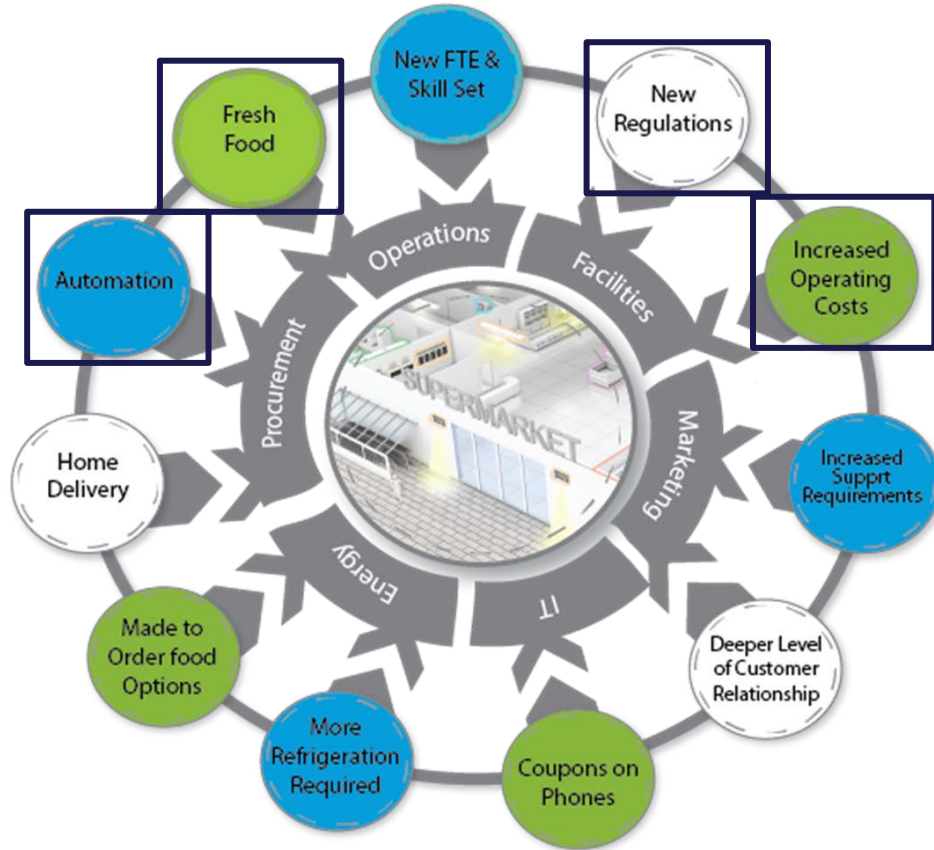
New FTE & Skill Set

New Regulations

Increased Operating Costs

Increased Supprt Requirements

Deeper Level of Customer Relationship

Coupons on Phones

More Refrigeration Required

Made to Order food Options

Home Delivery

Automation

Fresh Food

Operations

Facilities

Marketing

IT

Energy

Procurement

SUPERMARKET